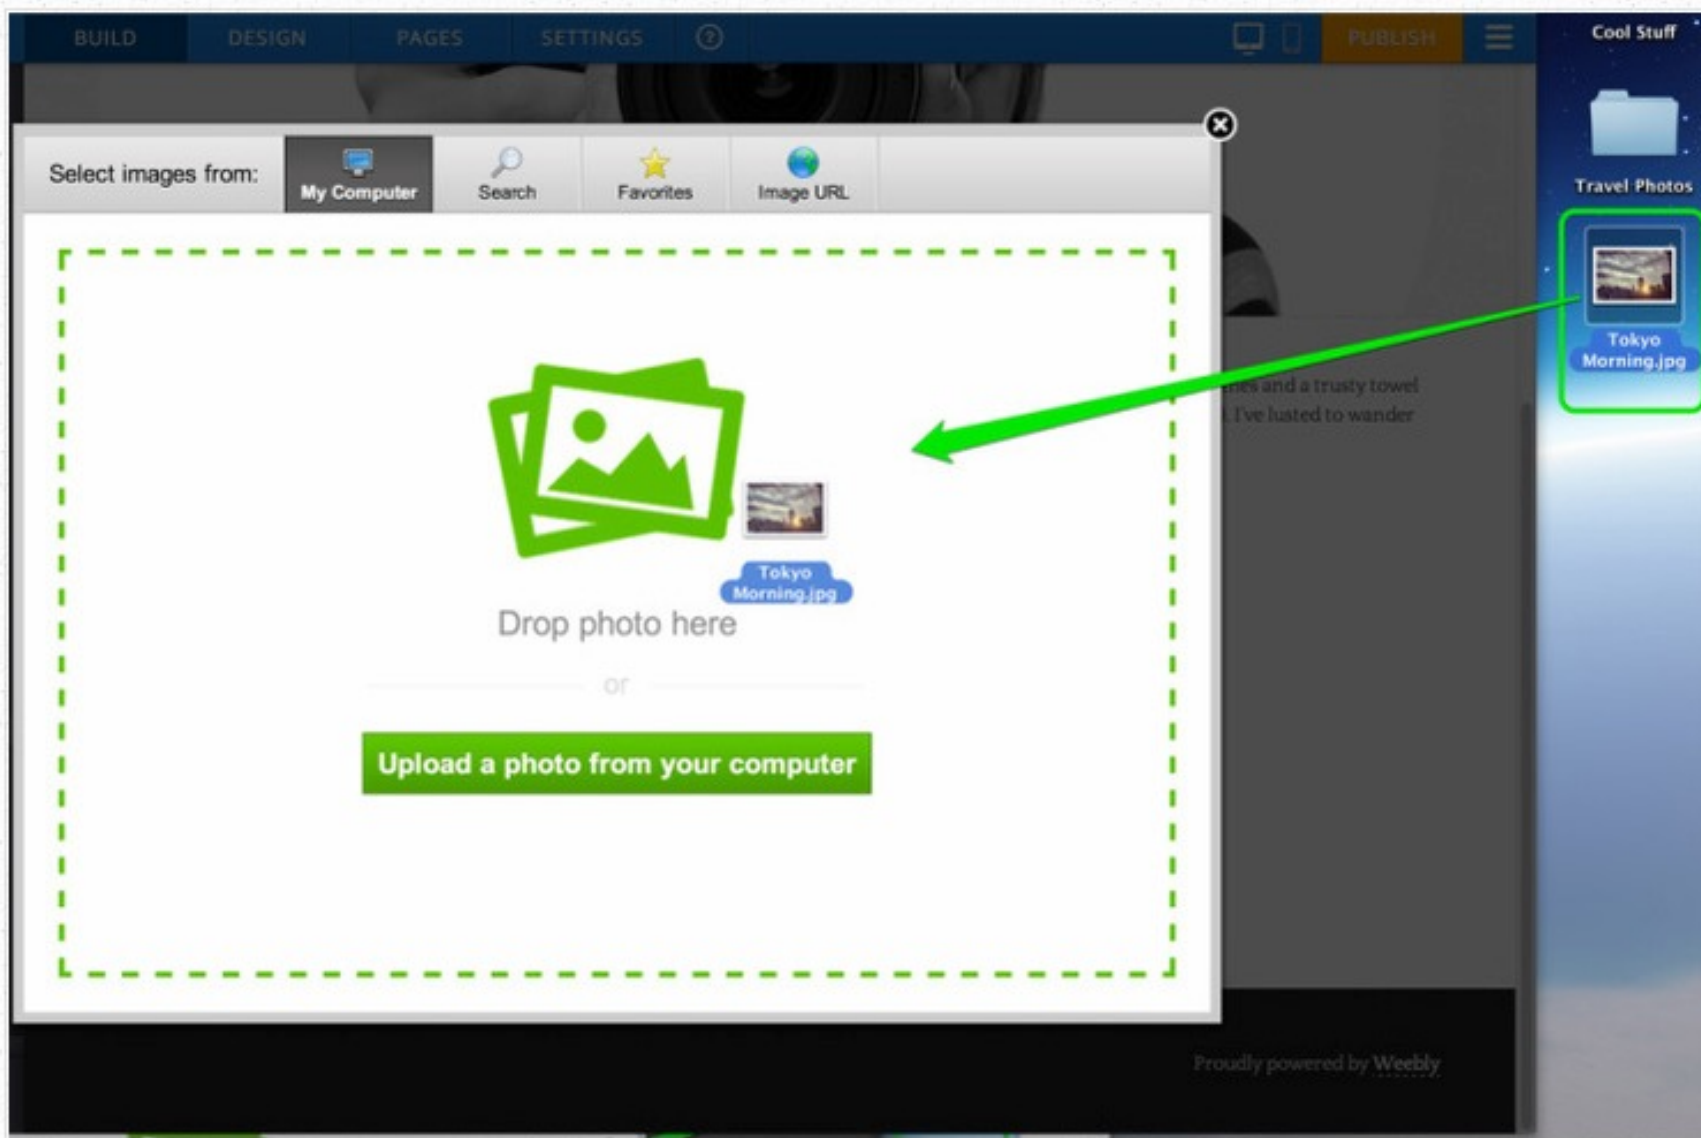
BUILD DESIGN PAGES SETTINGS ? PUBLISH

Cool Stuff

Travel Photos

Tokyo Morning.jpg

Select images from: My Computer Search Favorites Image URL

Tokyo Morning.jpg

Drop photo here

or

Upload a photo from your computer

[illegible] and a trusty towel
I've lusted to wander

Proudly powered by Weebly